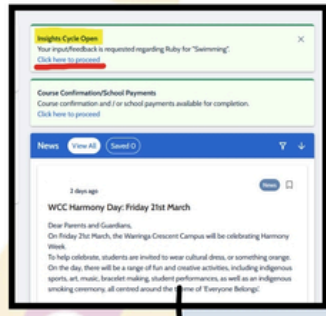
Insights Cycle Open
Your input/feedback is requested regarding Ruby for "Swimming".
Click here to proceed

×

Course Confirmation/School Payments
Course confirmation and / or school payments available for completion.
Click here to proceed

News View All Saved 0

2 days ago

News

WCC Harmony Day: Friday 21st March

Dear Parents and Guardians,
On Friday 21st March, the Waringa Crescent Campus will be celebrating Harmony Week.
To help celebrate, students are invited to wear cultural dress, or something orange. On the day, there will be a range of fun and creative activities, including indigenous sports, art, music, bracelet-making, student performances, as well as an indigenous smoking ceremony, all centred around the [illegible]me of 'Everyone Belongs'.